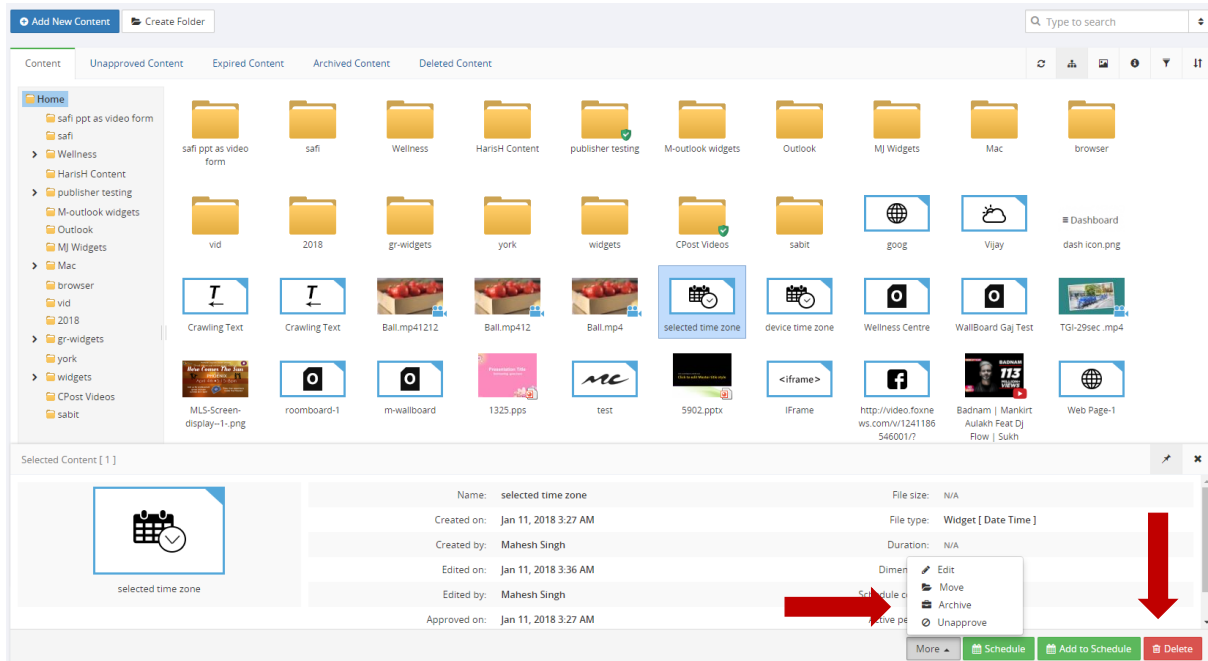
Add New Content
Create Folder
Type to search

Content
Unapproved Content
Expired Content
Archived Content
Deleted Content

Home
safi ppt as video form
safi
Wellness
HarisH Content
publisher testing
M-outlook widgets
Outlook
MJ Widgets
Mac
browser
vid
2018
gr-widgets
york
widgets
CPost Videos
sabit

safi ppt as video form
safi
Wellness
HarisH Content
publisher testing
M-outlook widgets
Outlook
MJ Widgets
Mac
browser
vid
2018
gr-widgets
york
widgets
CPost Videos
sabit
goog
Vijay
≡ Dashboard
dash icon.png
Crawling Text
Crawling Text
Ball.mp41212
Ball.mp412
Ball.mp4
selected time zone
device time zone
Wellness Centre
WallBoard Gaj Test
TGI-29sec .mp4
MLS-Screen-display--1-.png
roomboard-1
m-wallboard
1325.pps
test
5902.pptx
<iframe>
IFrame
http://video.foxnews.com/v/1241186546001/?
Badnam | Mankirt Aulakh Feat Dj Flow | Sukh
Web Page-1

Selected Content [ 1 ]

selected time zone

Name: selected time zone
Created on: Jan 11, 2018 3:27 AM
Created by: Mahesh Singh
Edited on: Jan 11, 2018 3:36 AM
Edited by: Mahesh Singh
Approved on: Jan 11, 2018 3:27 AM

File size: N/A
File type: Widget [ Date Time ]
Duration: N/A
Dimen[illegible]
Schedule c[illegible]
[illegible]tive pe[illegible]

Edit
Move
Archive
Unapprove

More
Schedule
Add to Schedule
Delete